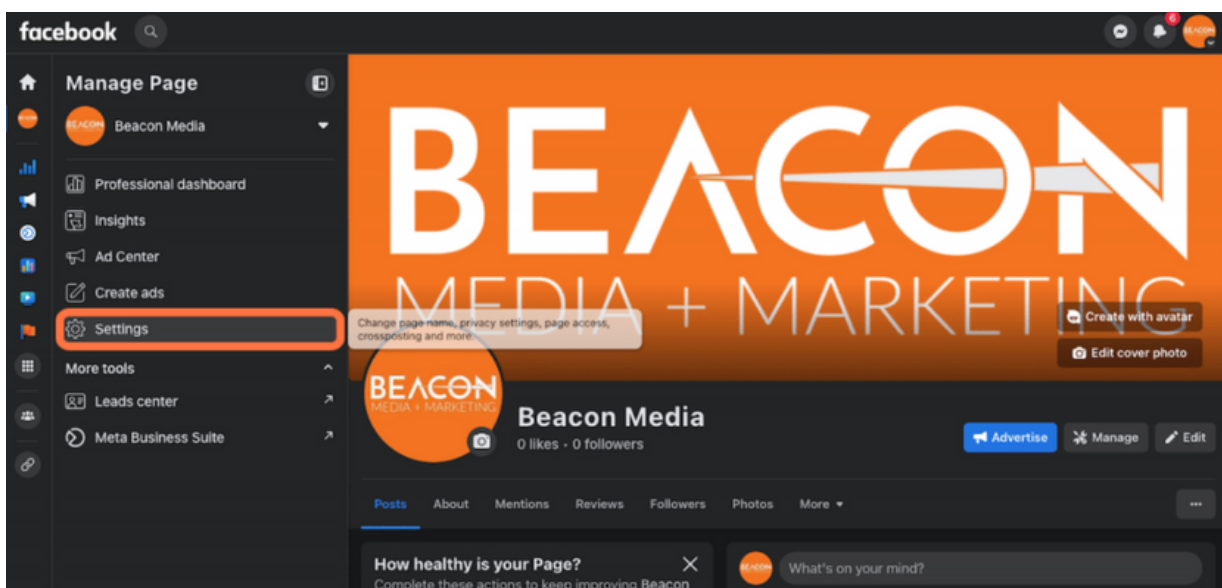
facebook

Manage Page

Beacon Media

Professional dashboard

Insights

Ad Center

Create ads

Settings

Change page name, privacy settings, page access, crossposting and more.

More tools

Leads center

Meta Business Suite

BEACON MEDIA + MARKETING

Create with avatar

Edit cover photo

BEACON MEDIA + MARKETING

Beacon Media

0 likes • 0 followers

Advertise

Manage

Edit

Posts About Mentions Reviews Followers Photos More

How healthy is your Page?

Complete these actions to keep improving Beacon

What's on your mind?